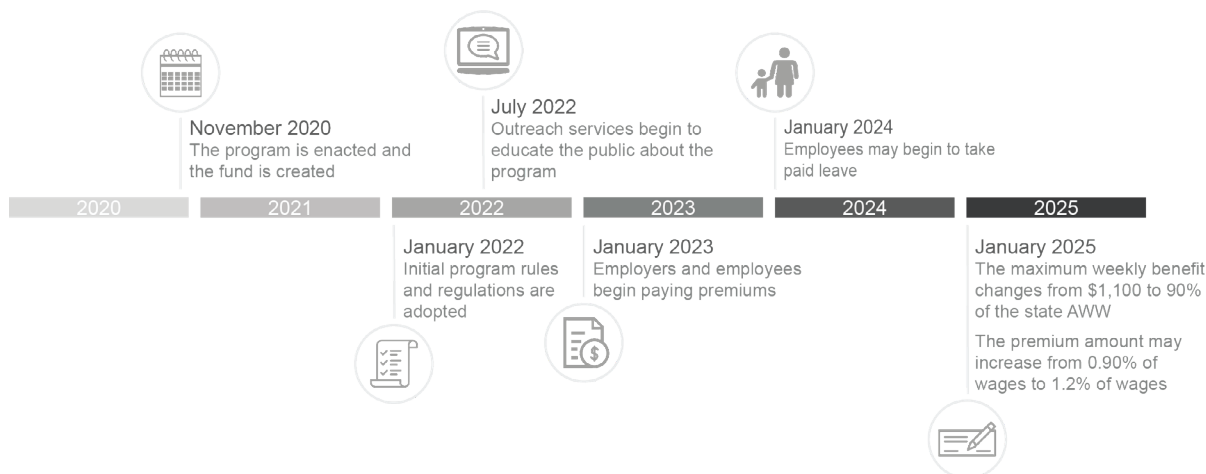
November 2020
The program is enacted and the fund is created

July 2022
Outreach services begin to educate the public about the program

January 2024
Employees may begin to take paid leave

2020

2021

2022

2023

2024

2025

January 2022
Initial program rules and regulations are adopted

January 2023
Employers and employees begin paying premiums

January 2025
The maximum weekly benefit changes from $1,100 to 90% of the state AWW

The premium amount may increase from 0.90% of wages to 1.2% of wages